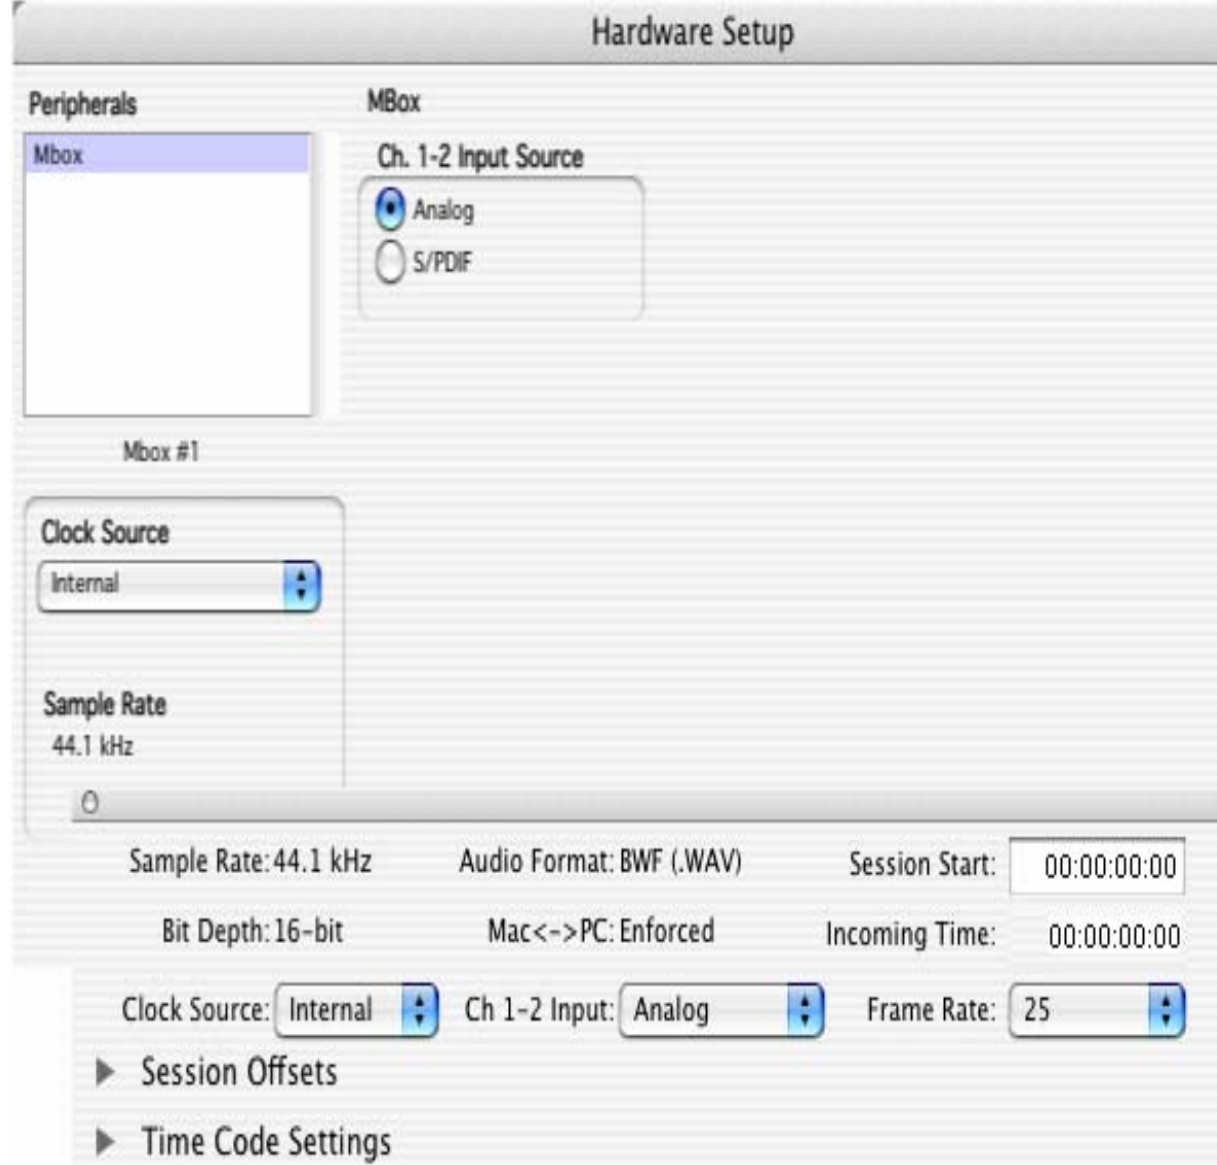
Hardware Setup

Peripherals

Mbox

Mbox #1

MBox

Ch. 1-2 Input Source

Analog

S/PDIF

Clock Source

Internal

Sample Rate

44.1 kHz

Sample Rate: 44.1 kHz

Audio Format: BWF (.WAV)

Session Start: 00:00:00:00

Bit Depth: 16-bit

Mac<->PC: Enforced

Incoming Time: 00:00:00:00

Clock Source: Internal

Ch 1-2 Input: Analog

Frame Rate: 25

Session Offsets

Time Code Settings